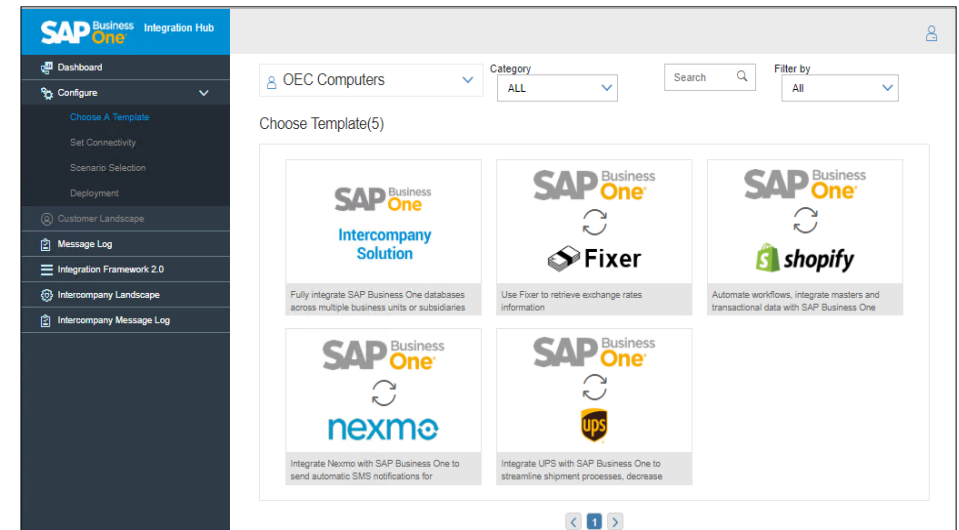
SAP Business One Integration Hub

Dashboard
Configure
Choose A Template
Set Connectivity
Scenario Selection
Deployment
Customer Landscape
Message Log
Integration Framework 2.0
Intercompany Landscape
Intercompany Message Log

OEC Computers
Category
ALL
Search
Filter by
All

Choose Template(5)

SAP Business One
Intercompany Solution
Fully integrate SAP Business One databases across multiple business units or subsidiaries

SAP Business One
Fixer
Use Fixer to retrieve exchange rates information

SAP Business One
shopify
Automate workflows, integrate masters and transactional data with SAP Business One

SAP Business One
nexmo
Integrate Nexmo with SAP Business One to send automatic SMS notifications for

SAP Business One
ups
Integrate UPS with SAP Business One to streamline shipment processes, decrease

< 1 >